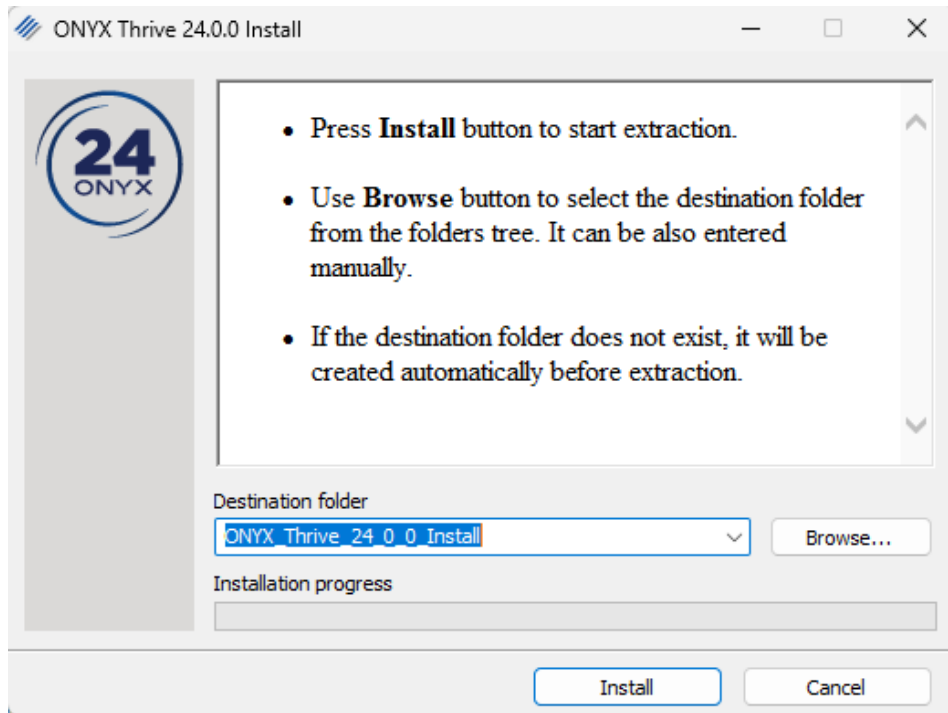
ONYX Thrive 24.0.0 Install

24
ONYX

- Press **Install** button to start extraction.
- Use **Browse** button to select the destination folder from the folders tree. It can be also entered manually.
- If the destination folder does not exist, it will be created automatically before extraction.

Destination folder

ONYX_Thrive_24_0_0_Install

Browse...

Installation progress

Install

Cancel